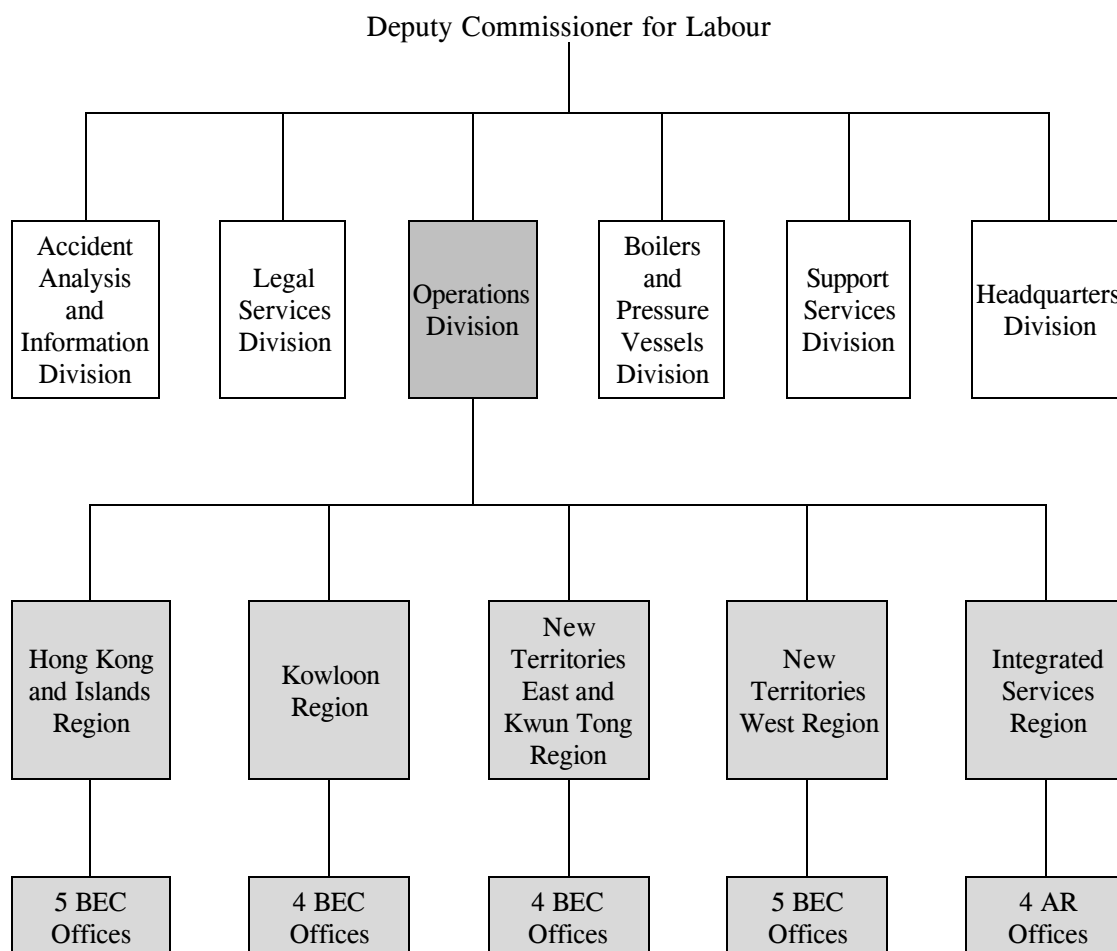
Deputy Commissioner for Labour

Accident Analysis and Information Division

Legal Services Division

Operations Division

Boilers and Pressure Vessels Division

Support Services Division

Headquarters Division

Hong Kong and Islands Region

Kowloon Region

New Territories East and Kwun Tong Region

New Territories West Region

Integrated Services Region

5 BEC Offices

4 BEC Offices

4 BEC Offices

5 BEC Offices

4 AR Offices